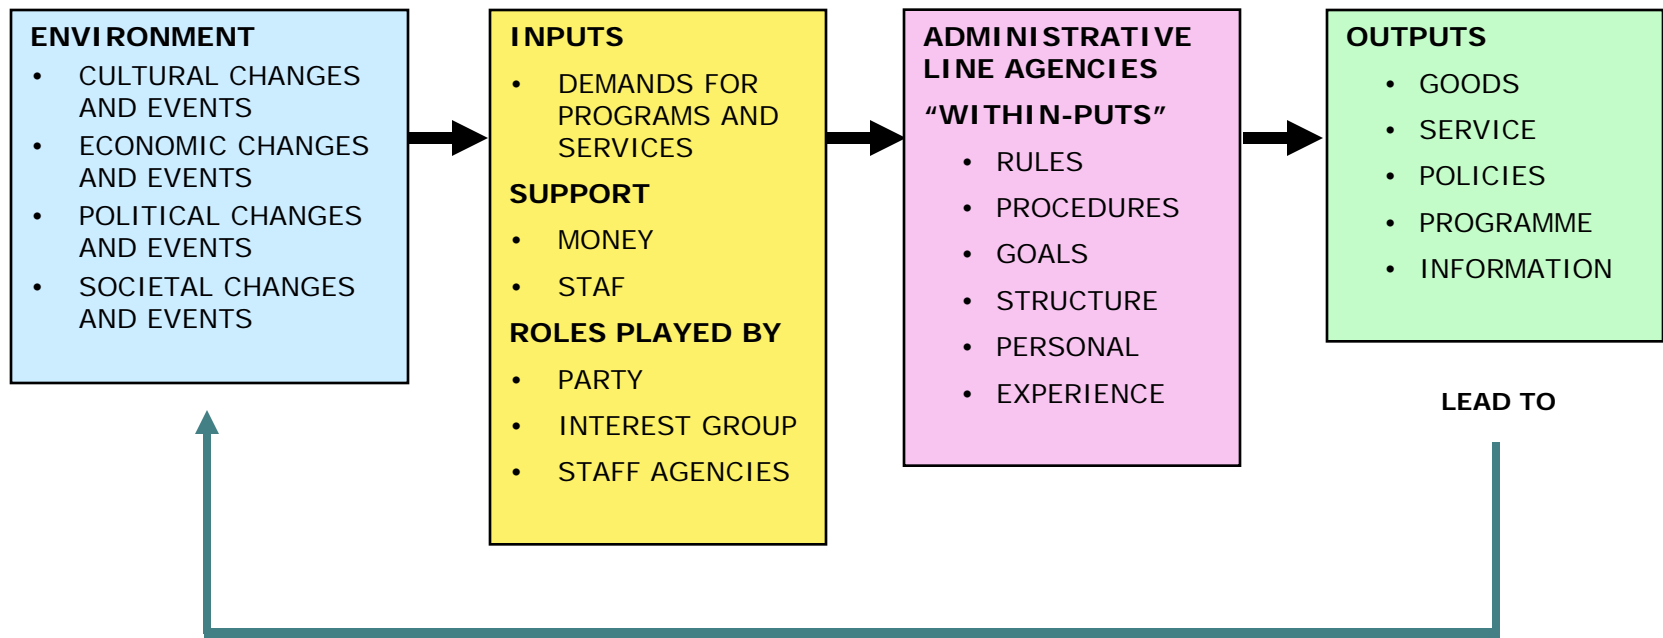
ENVIRONMENT
- CULTURAL CHANGES AND EVENTS
- ECONOMIC CHANGES AND EVENTS
- POLITICAL CHANGES AND EVENTS
- SOCIETAL CHANGES AND EVENTS

INPUTS
- DEMANDS FOR PROGRAMS AND SERVICES

SUPPORT
- MONEY
- STAF

ROLES PLAYED BY
- PARTY
- INTEREST GROUP
- STAFF AGENCIES

ADMINISTRATIVE LINE AGENCIES
“WITHIN-PUTS”
- RULES
- PROCEDURES
- GOALS
- STRUCTURE
- PERSONAL
- EXPERIENCE

OUTPUTS
- GOODS
- SERVICE
- POLICIES
- PROGRAMME
- INFORMATION

LEAD TO